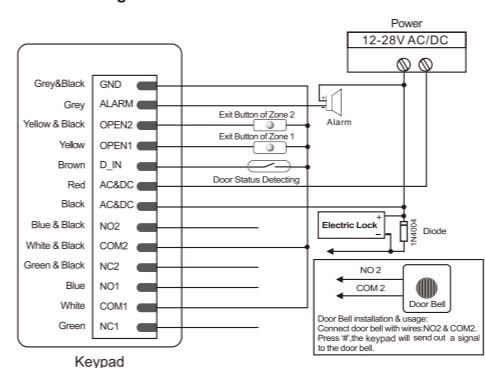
Power
12-28V AC/DC

Grey&Black GND
Grey ALARM
Yellow & Black OPEN2
Yellow OPEN1
Brown D_IN
Red AC&DC
Black AC&DC
Blue & Black NO2
White & Black COM2
Green & Black NC2
Blue NO1
White COM1
Green NC1

Keypad

Exit Button of Zone 2
Exit Button of Zone 1
Door Status Detecting
Alarm
+
-
Electric Lock
+
-
1N4004
Diode

NO 2
COM 2
Door Bell

Door Bell installation & usage:
Connect door bell with wires:NO2 & COM2.
Press '#',the keypad will send out a signal to the door bell.